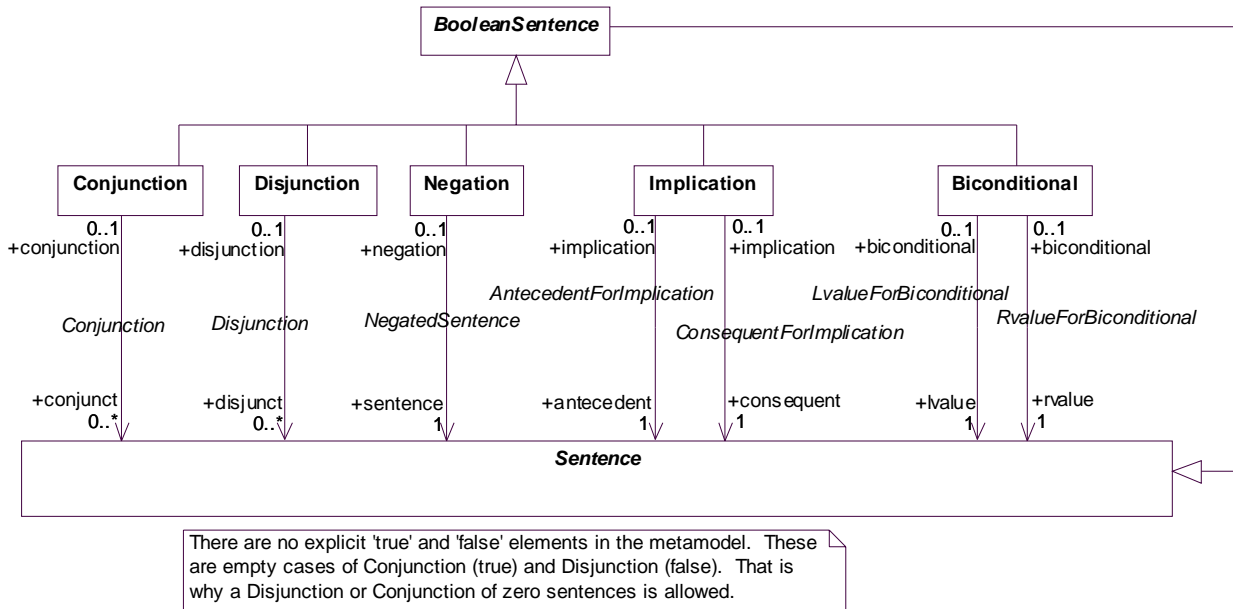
BooleanSentence

Conjunction

Disjunction

Negation

Implication

Biconditional

0..1
+conjunction

0..1
+disjunction

0..1
+negation

0..1
+implication

0..1
+implication

0..1
+biconditional

0..1
+biconditional

Conjunction

Disjunction

NegatedSentence

AntecedentForImplication

ConsequentForImplication

LvalueForBiconditional

RvalueForBiconditional

+conjunct
0..*

+disjunct
0..*

+sentence
1

+antecedent
1

+consequent
1

+lvalue
1

+rvalue
1

Sentence

There are no explicit 'true' and 'false' elements in the metamodel. These are empty cases of Conjunction (true) and Disjunction (false). That is why a Disjunction or Conjunction of zero sentences is allowed.